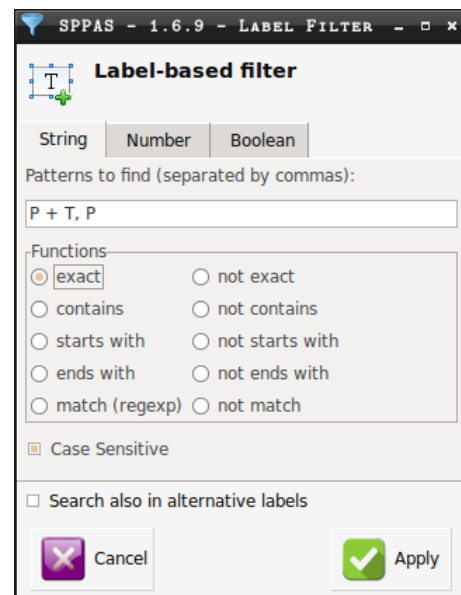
SPPAS - 1.6.9 - Label Filter

T

Label-based filter

String | Number | Boolean

Patterns to find (separated by commas):

P + T, P

Functions

exact
not exact
contains
not contains
starts with
not starts with
ends with
not ends with
match (regexp)
not match

Case Sensitive

Search also in alternative labels

Cancel

Apply